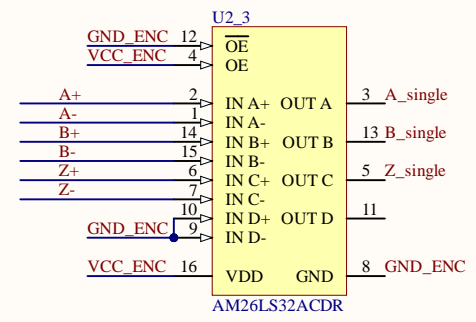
U2_3

GND_ENC 12 $\overline{OE}$
VCC_ENC 4 OE

A+ 2 IN A+
A- 1 IN A-
B+ 14 IN B+
B- 15 IN B-
Z+ 6 IN C+
Z- 7 IN C-
10 IN D+
GND_ENC 9 IN D-

OUT A 3 A_single
OUT B 13 B_single
OUT C 5 Z_single
OUT D 11

VCC_ENC 16 VDD
GND 8 GND_ENC

AM26LS32ACDR